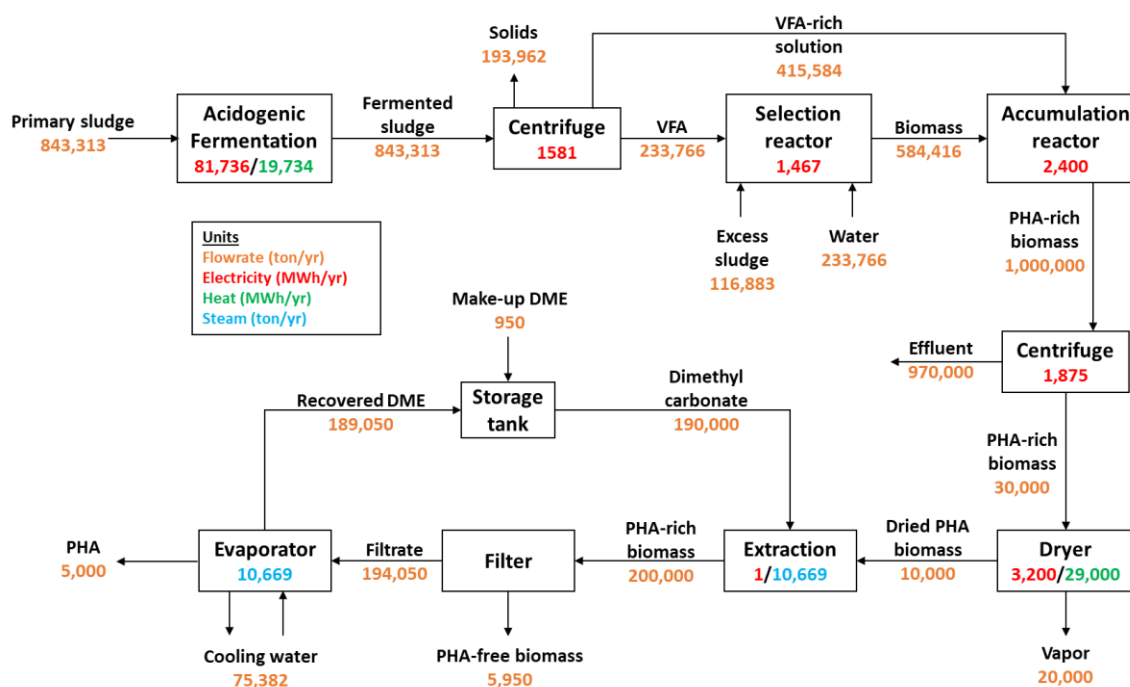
Primary sludge
843,313

Acidogenic Fermentation
81,736/19,734

Fermented sludge
843,313

Solids
193,962

Centrifuge
1581

VFA-rich solution
415,584

VFA
233,766

Selection reactor
1,467

Biomass
584,416

Accumulation reactor
2,400

Excess sludge
116,883

Water
233,766

PHA-rich biomass
1,000,000

Units
Flowrate (ton/yr)
Electricity (MWh/yr)
Heat (MWh/yr)
Steam (ton/yr)

Make-up DME
950

Effluent
970,000

Centrifuge
1,875

Recovered DME
189,050

Storage tank

Dimethyl carbonate
190,000

PHA-rich biomass
30,000

PHA
5,000

Evaporator
10,669

Filtrate
194,050

Filter

PHA-rich biomass
200,000

Extraction
1/10,669

Dried PHA biomass
10,000

Dryer
3,200/29,000

Cooling water
75,382

PHA-free biomass
5,950

Vapor
20,000